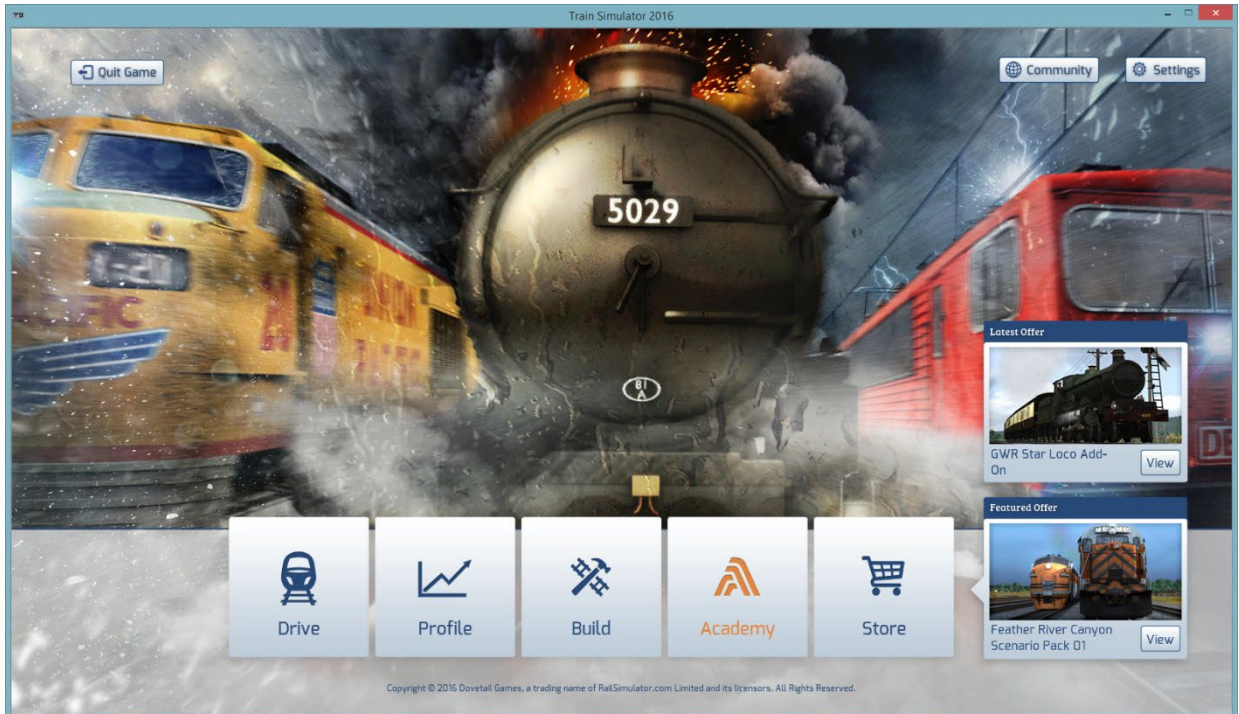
TS

Train Simulator 2016

Quit Game

Community

Settings

5029

Latest Offer

GWR Star Loco Add-On

View

Featured Offer

Feather River Canyon Scenario Pack 01

View

Drive

Profile

Build

Academy

Store

Copyright © 2016 Dovetail Games, a trading name of RailSimulator.com Limited and its licensors. All Rights Reserved.